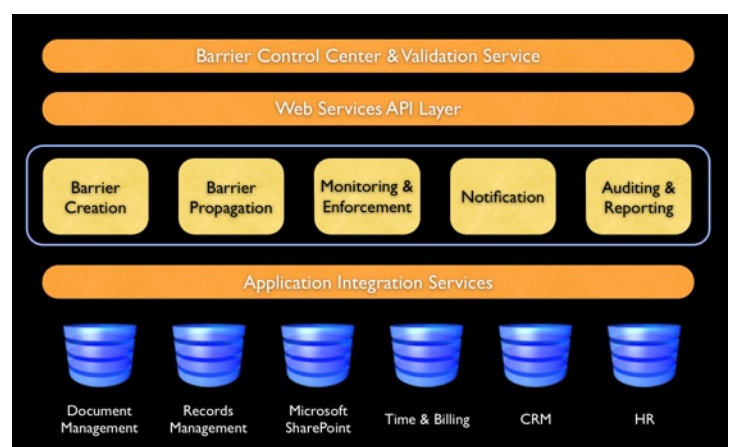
Barrier Control Center & Validation Service

Web Services API Layer

Barrier Creation

Barrier Propagation

Monitoring & Enforcement

Notification

Auditing & Reporting

Application Integration Services

Document Management

Records Management

Microsoft SharePoint

Time & Billing

CRM

HR